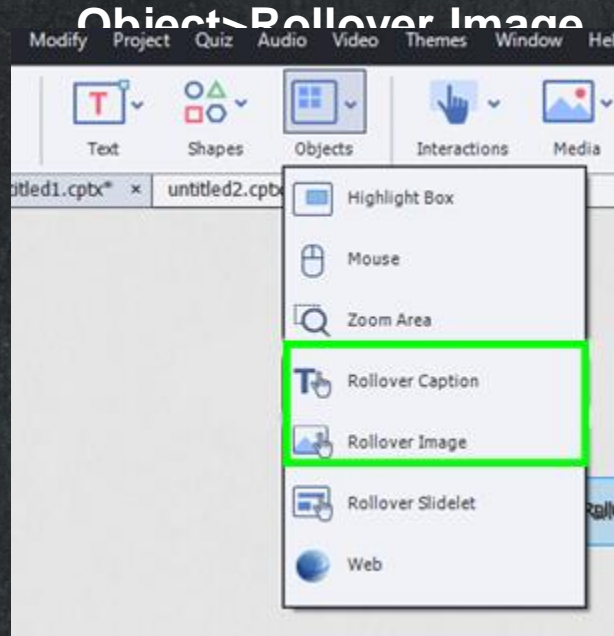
Object>Rollover Image

Modify Project Quiz Audio Video Themes Window Hel

Text Shapes Objects Interactions Media

itled1.cptx* × untitled2.cpt

Highlight Box

Mouse

Zoom Area

Rollover Caption

Rollover Image

Rollover Slidelet

Web

Roll